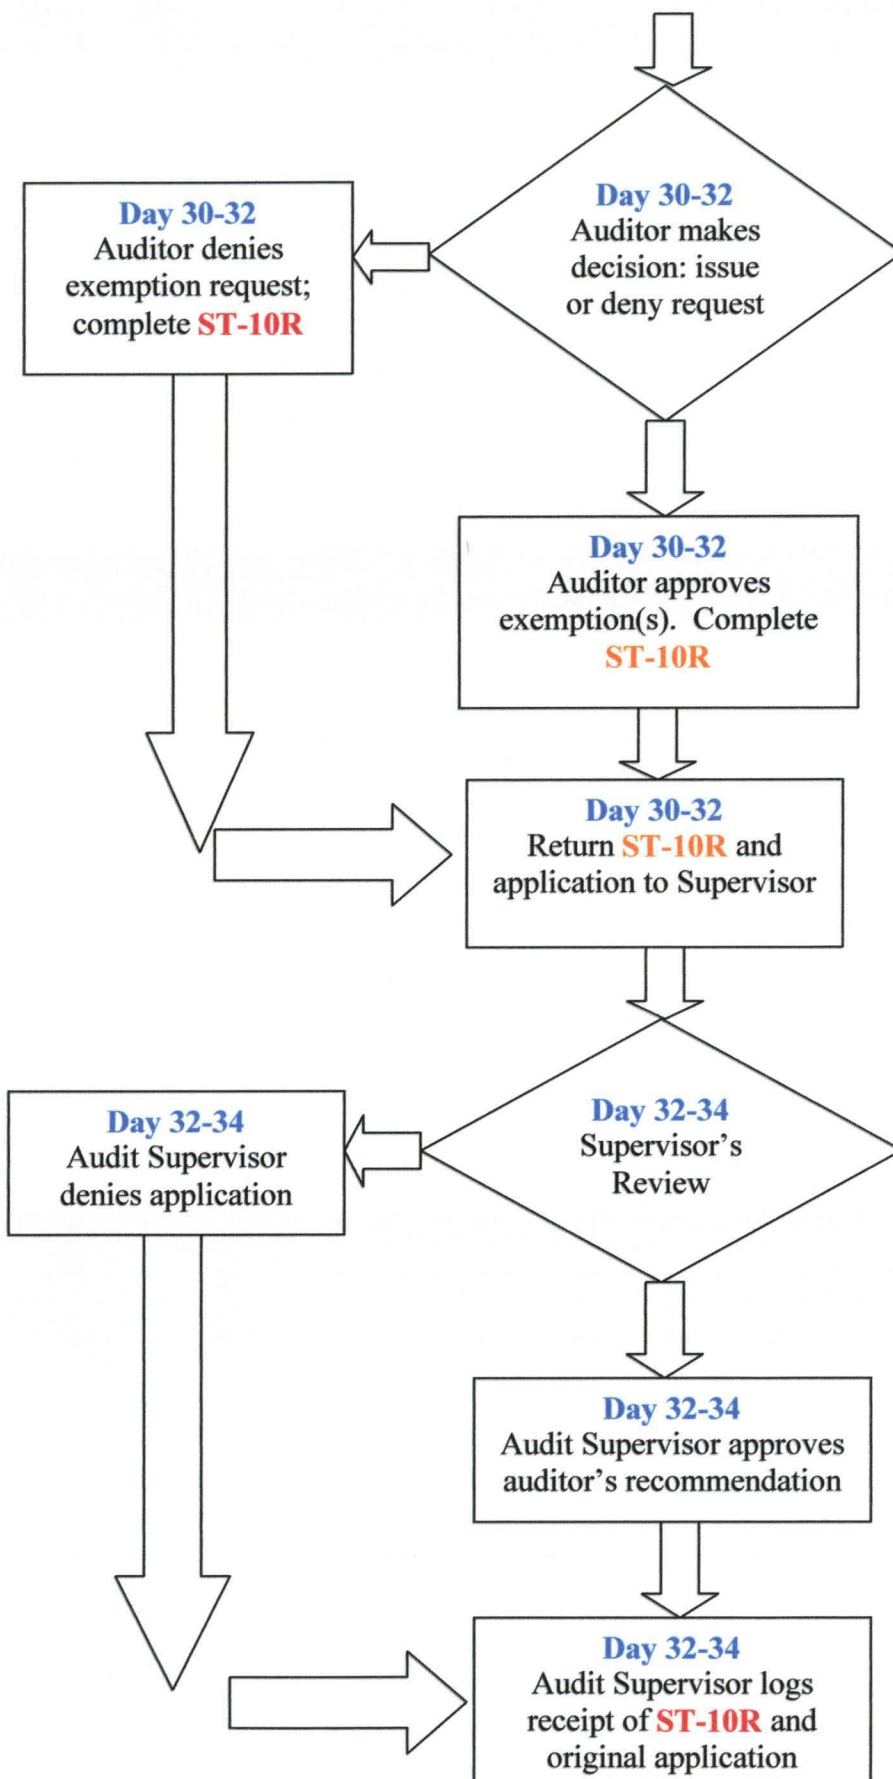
Day 30-32
Auditor makes decision: issue or deny request

Day 30-32
Auditor denies exemption request; complete ST-10R

Day 30-32
Auditor approves exemption(s). Complete ST-10R

Day 30-32
Return ST-10R and application to Supervisor

Day 32-34
Supervisor's Review

Day 32-34
Audit Supervisor denies application

Day 32-34
Audit Supervisor approves auditor's recommendation

Day 32-34
Audit Supervisor logs receipt of ST-10R and original application